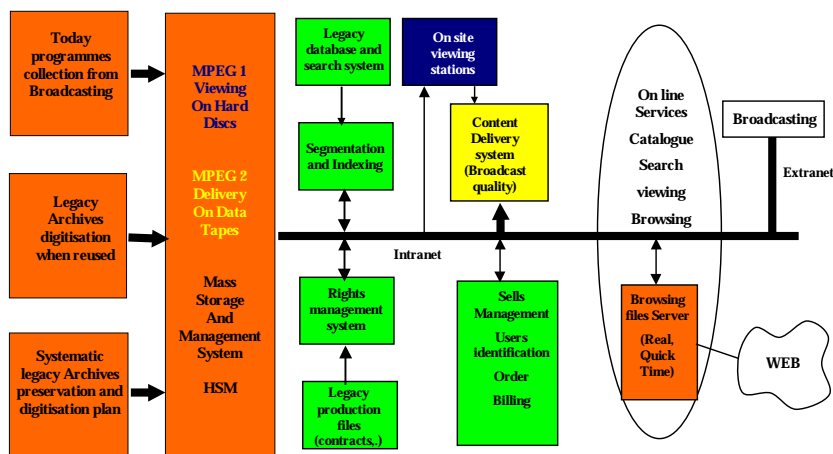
Today programmes collection from Broadcasting

Legacy Archives digitisation when reused

Systematic legacy Archives preservation and digitisation plan

MPEG 1 Viewing On Hard Discs

MPEG 2 Delivery On Data Tapes

Mass Storage And Management System

HSM

Legacy database and search system

Segmentation and Indexing

Rights management system

Legacy production files (contracts,.)

On site viewing stations

Content Delivery system (Broadcast quality)

Intranet

Sells Management
Users identification
Order
Billing

On line Services
Catalogue
Search
viewing
Browsing

Browsing files Server (Real, Quick Time)

Broadcasting

Extranet

WEB